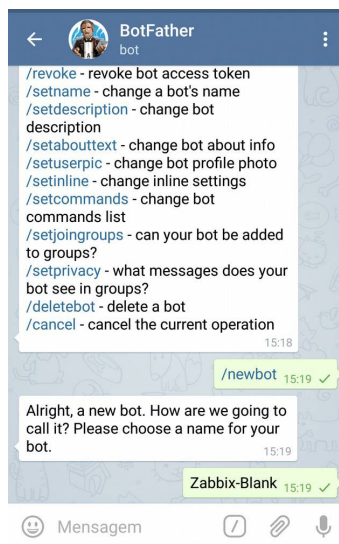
BotFather
bot

/revoke - revoke bot access token
/setname - change a bot's name
/setdescription - change bot description
/setabouttext - change bot about info
/setuserpic - change bot profile photo
/setinline - change inline settings
/setcommands - change bot commands list
/setjoingroups - can your bot be added to groups?
/setprivacy - what messages does your bot see in groups?
/deletebot - delete a bot
/cancel - cancel the current operation
15:18

/newbot 15:19

Alright, a new bot. How are we going to call it? Please choose a name for your bot.
15:19

Zabbix-Blank 15:19

Mensagem